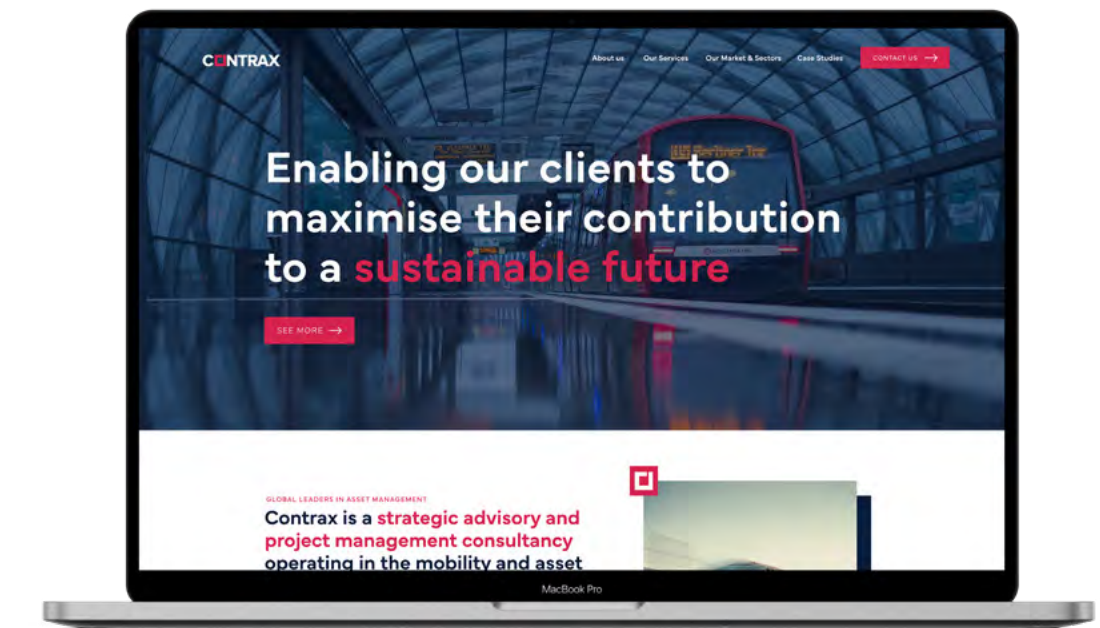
CONTRAX

About us Our Services Our Market & Sectors Case Studies CONTACT US

Enabling our clients to maximise their contribution to a sustainable future

SEE MORE

GLOBAL LEADERS IN ASSET MANAGEMENT

Contrax is a strategic advisory and project management consultancy operating in the mobility and asset

MacBook Pro